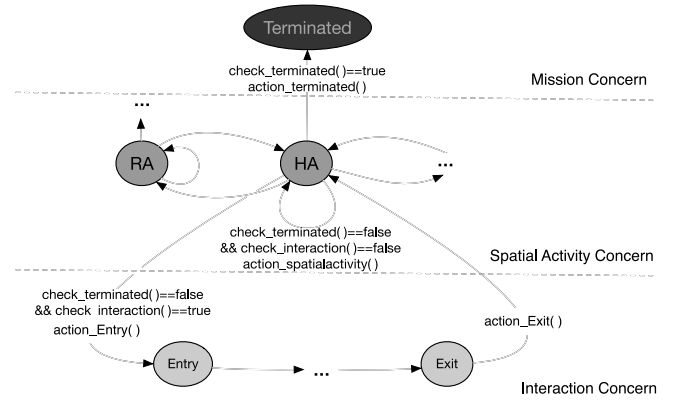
Terminated

check_terminated( )==true
action_terminated( )

Mission Concern

...

RA

HA

...

check_terminated( )==false
&& check_interaction( )==false
action_spatialactivity( )

Spatial Activity Concern

check_terminated( )==false
&& check interaction( )==true
action_Entry( )

action_Exit( )

Entry

...

Exit

Interaction Concern